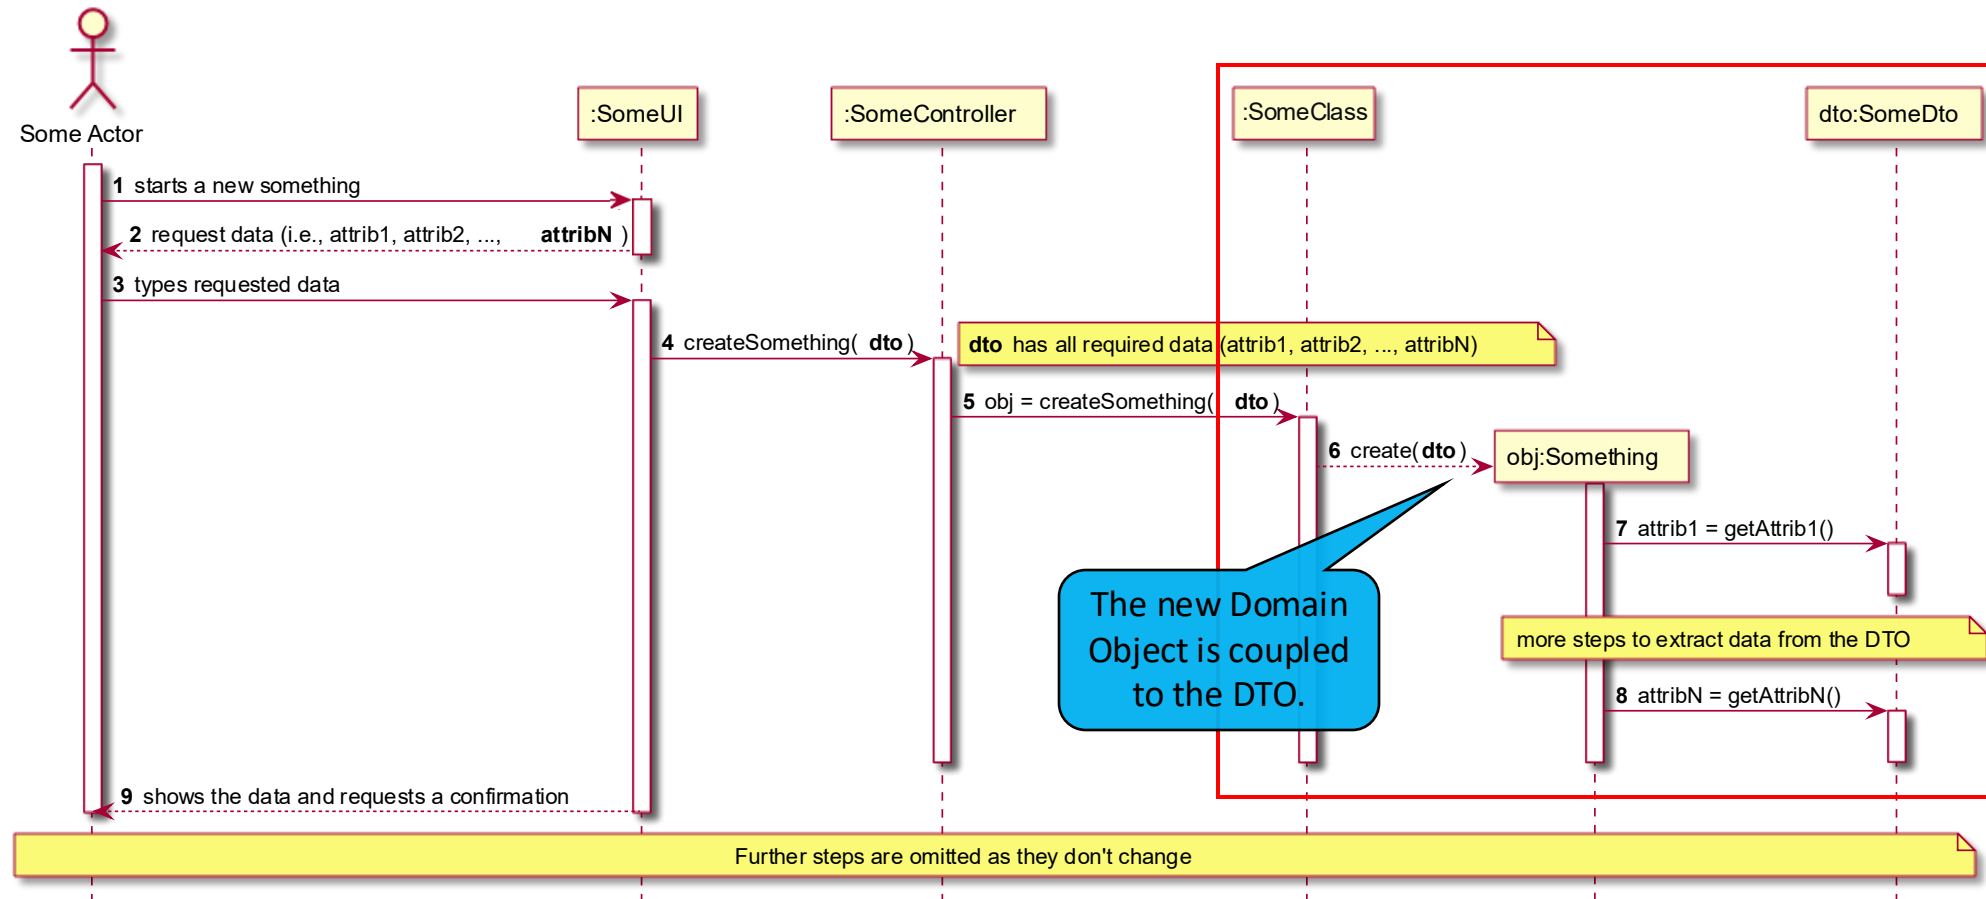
Some Actor

:SomeUI

:SomeController

:SomeClass

dto:SomeDto

1 starts a new something

2 request data (i.e., attrib1, attrib2, ..., **attribN** )

3 types requested data

4 createSomething( **dto** )

**dto** has all required data (attrib1, attrib2, ..., attribN)

5 obj = createSomething( **dto** )

6 create( **dto** )

obj:Something

7 attrib1 = getAttrib1()

The new Domain Object is coupled to the DTO.

more steps to extract data from the DTO

8 attribN = getAttribN()

9 shows the data and requests a confirmation

Further steps are omitted as they don't change